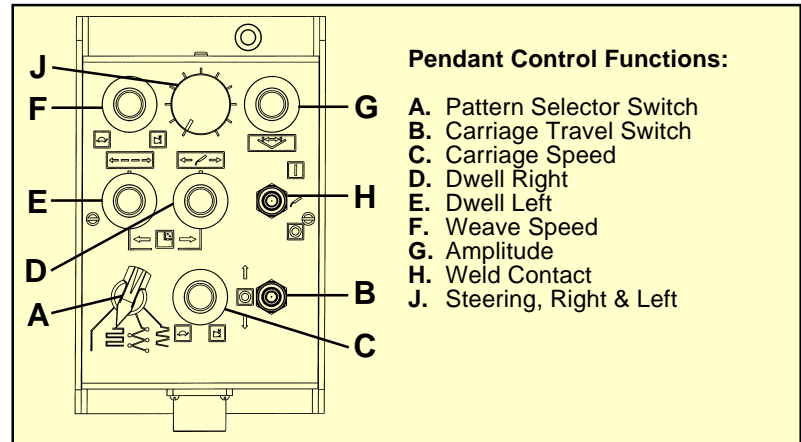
J
F
G
E
H
D
A
B
C

Pendant Control Functions:

A. Pattern Selector Switch
B. Carriage Travel Switch
C. Carriage Speed
D. Dwell Right
E. Dwell Left
F. Weave Speed
G. Amplitude
H. Weld Contact
J. Steering, Right & Left